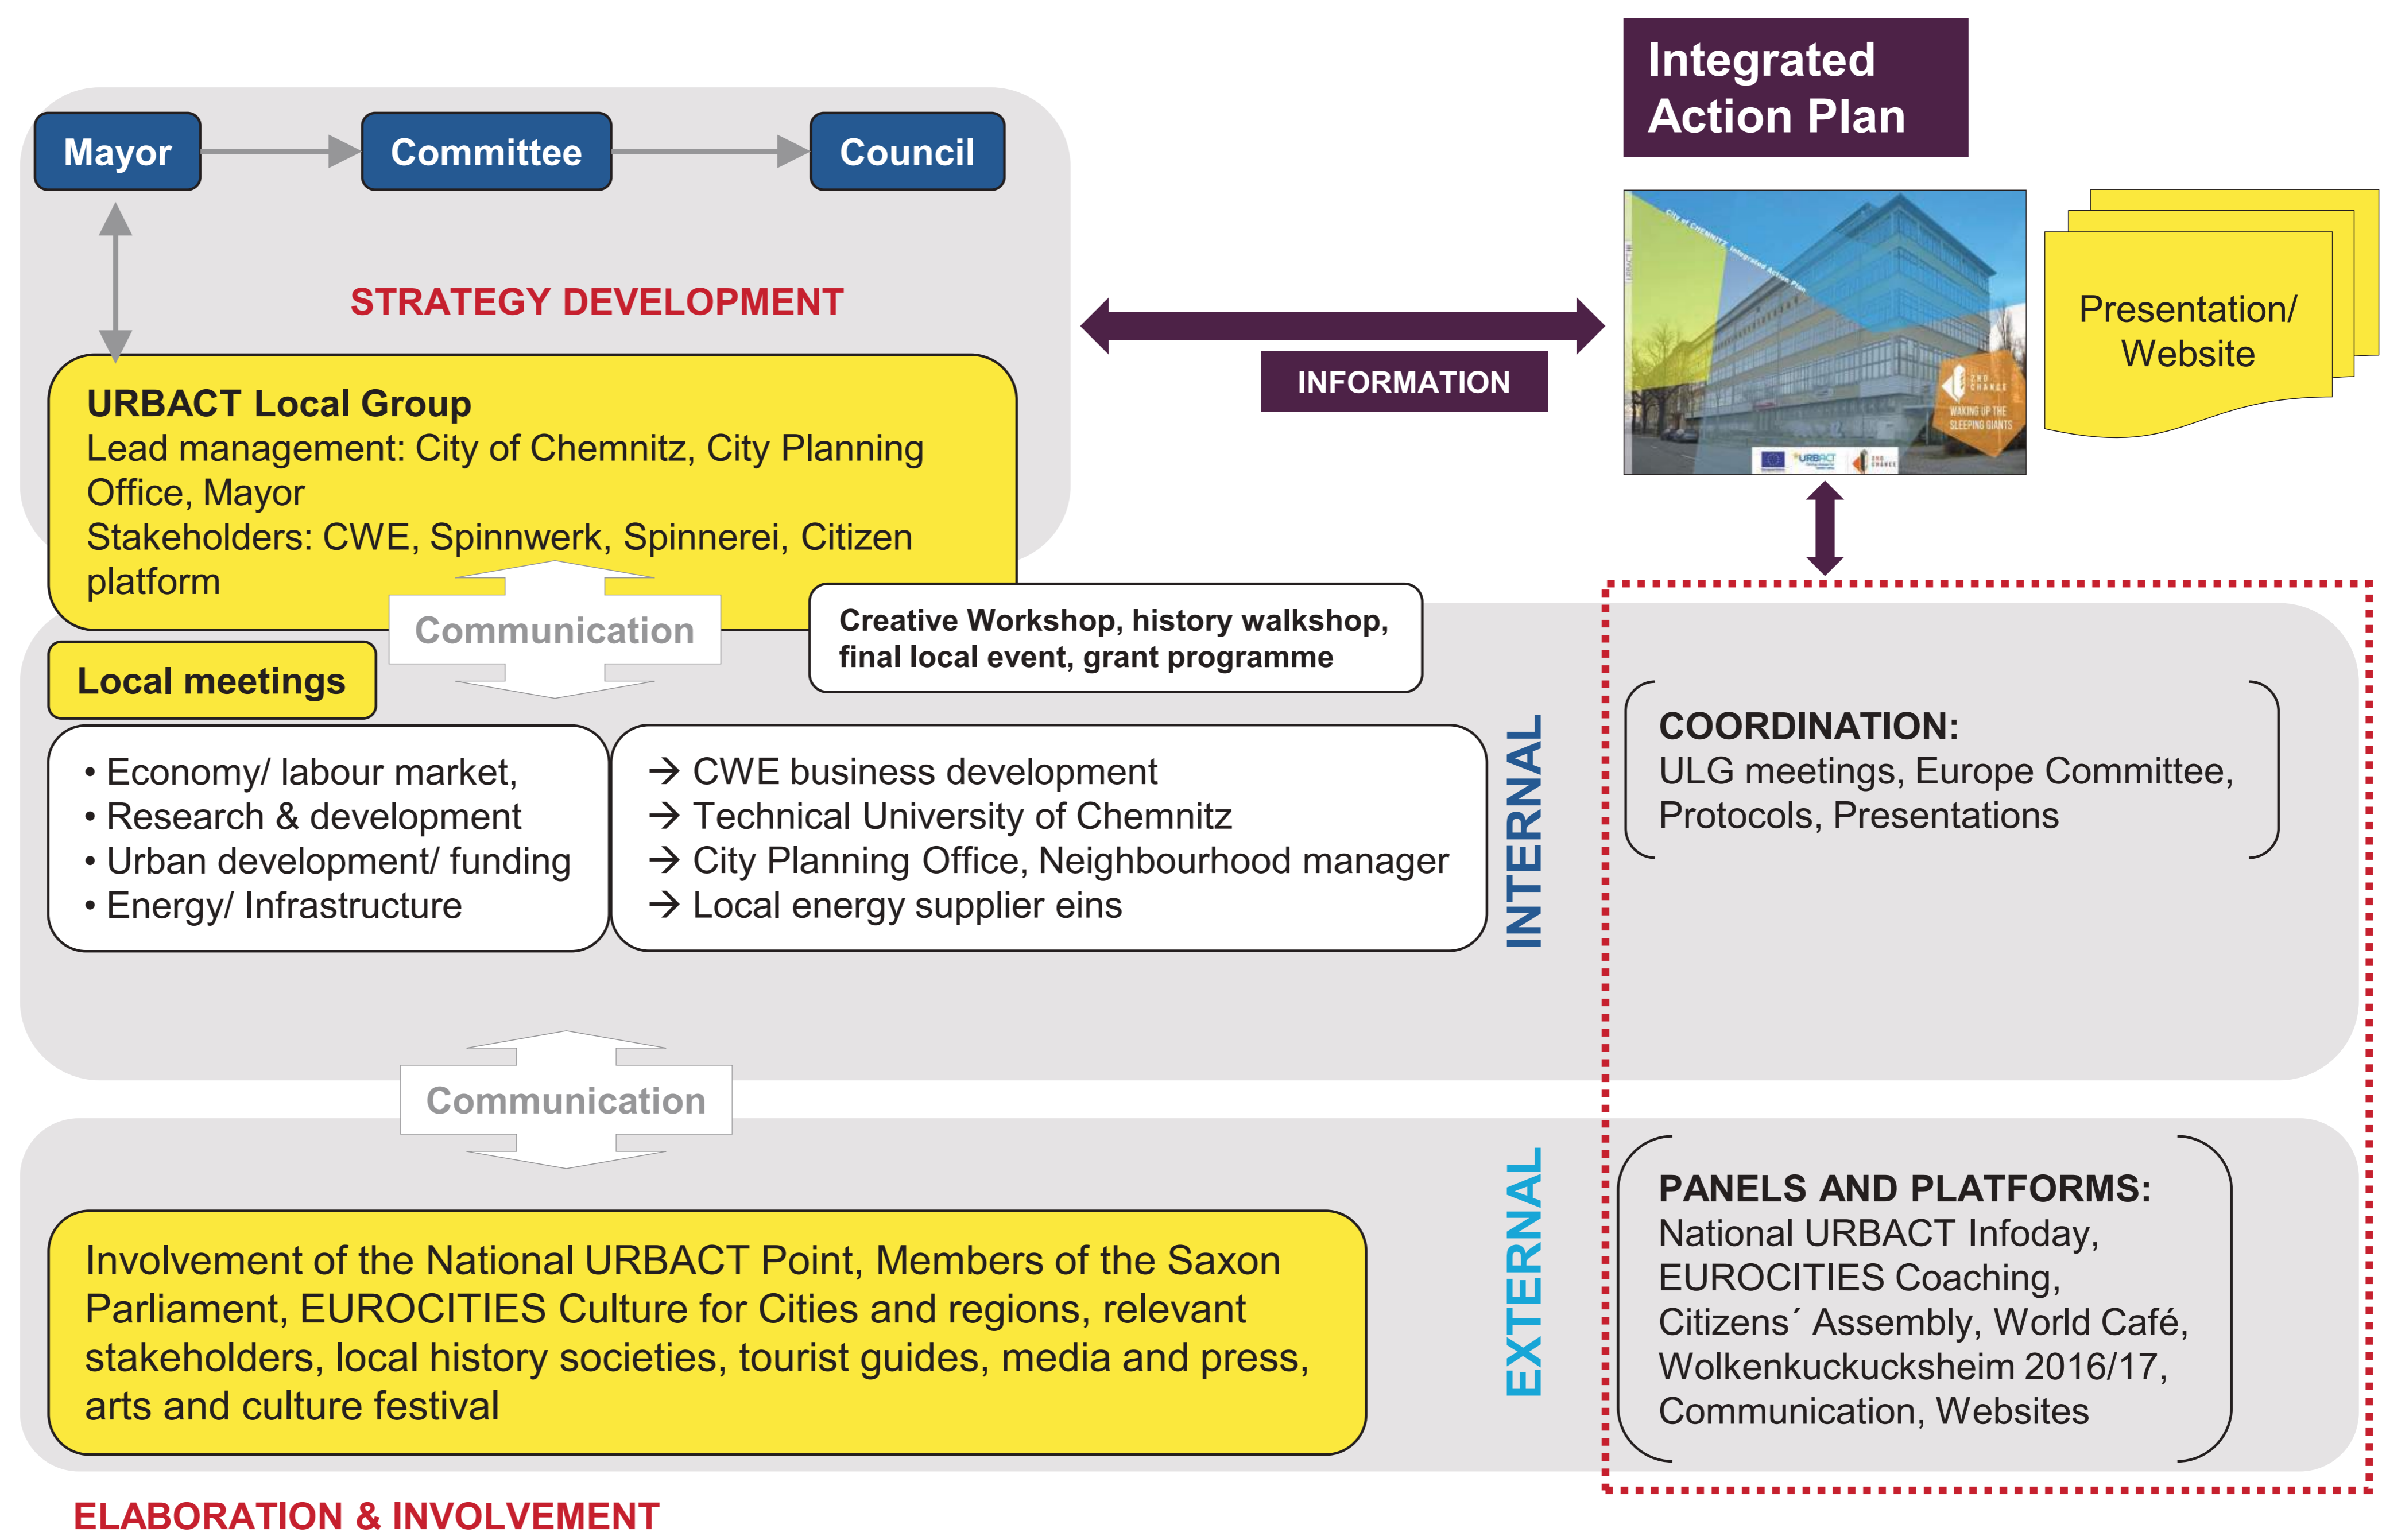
Mayor

Committee

Council

Integrated Action Plan

STRATEGY DEVELOPMENT

INFORMATION

Presentation/ Website

URBACT Local Group
Lead management: City of Chemnitz, City Planning Office, Mayor
Stakeholders: CWE, Spinnwerk, Spinnerei, Citizen platform

Communication

Creative Workshop, history walkshop, final local event, grant programme

Local meetings

• Economy/ labour market,
• Research & development
• Urban development/ funding
• Energy/ Infrastructure

→ CWE business development
→ Technical University of Chemnitz
→ City Planning Office, Neighbourhood manager
→ Local energy supplier eins

INTERNAL

COORDINATION:
ULG meetings, Europe Committee, Protocols, Presentations

Communication

Involvement of the National URBACT Point, Members of the Saxon Parliament, EUROCITIES Culture for Cities and regions, relevant stakeholders, local history societies, tourist guides, media and press, arts and culture festival

EXTERNAL

PANELS AND PLATFORMS:
National URBACT Infoday, EUROCITIES Coaching, Citizens´ Assembly, World Café, Wolkenkuckucksheim 2016/17, Communication, Websites

ELABORATION & INVOLVEMENT